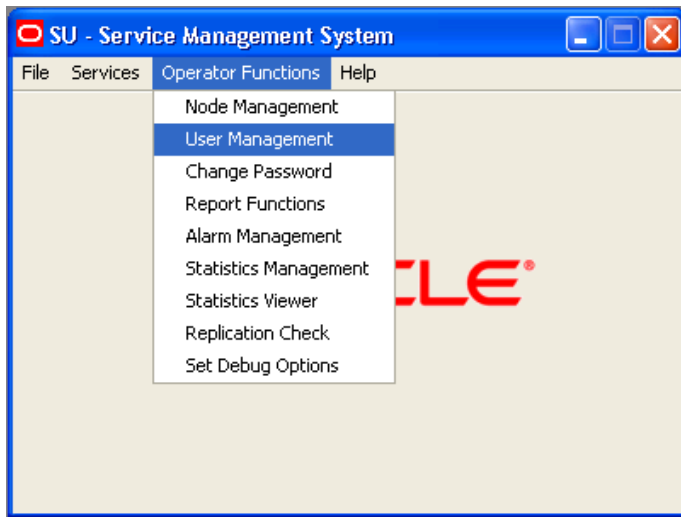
SU - Service Management System

File Services Operator Functions Help

Node Management
User Management
Change Password
Report Functions
Alarm Management
Statistics Management
Statistics Viewer
Replication Check
Set Debug Options

CLE®